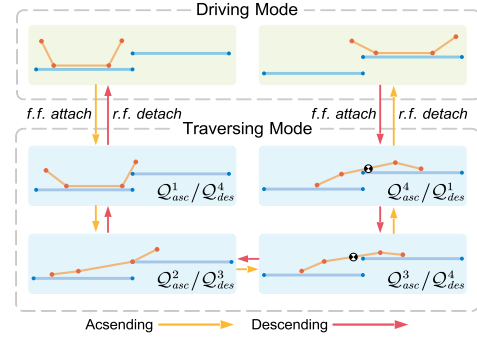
Driving Mode

f.f. attach r.f. detach f.f. attach r.f. detach

Traversing Mode

$\mathcal{Q}_{asc}^{1}/\mathcal{Q}_{des}^{4}$

$\mathcal{Q}_{asc}^{4}/\mathcal{Q}_{des}^{1}$

$\mathcal{Q}_{asc}^{2}/\mathcal{Q}_{des}^{3}$

$\mathcal{Q}_{asc}^{3}/\mathcal{Q}_{des}^{4}$

Acsending Descending